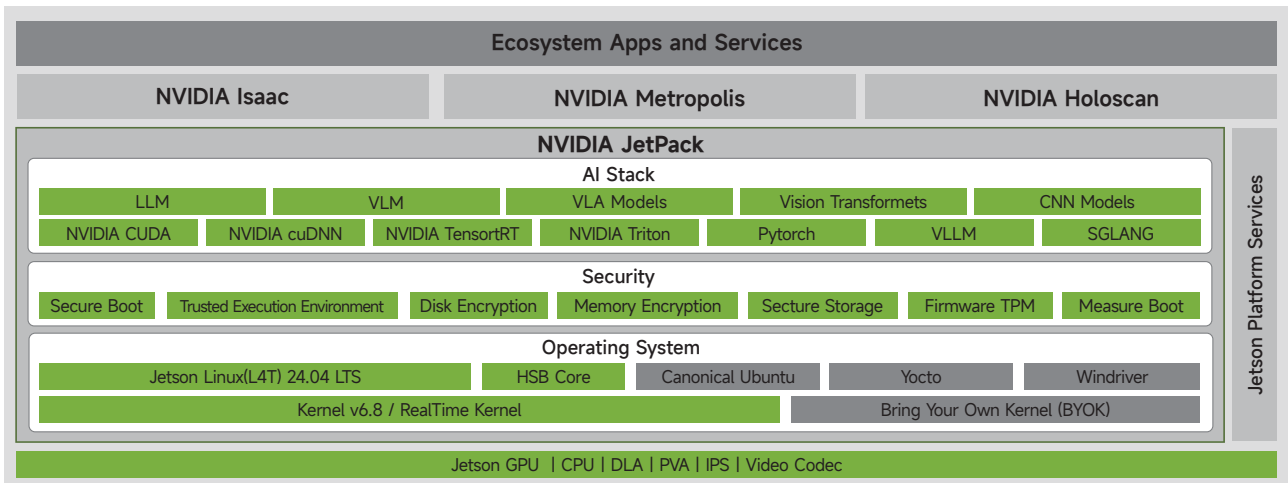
Ecosystem Apps and Services

NVIDIA Isaac

NVIDIA Metropolis

NVIDIA Holoscan

NVIDIA JetPack

AI Stack

LLM

VLM

VLA Models

Vision Transformets

CNN Models

NVIDIA CUDA

NVIDIA cuDNN

NVIDIA TensortRT

NVIDIA Triton

Pytorch

VLLM

SGLANG

Security

Secure Boot

Trusted Execution Environment

Disk Encryption

Memory Encryption

Secture Storage

Firmware TPM

Measure Boot

Operating System

Jetson Linux(L4T) 24.04 LTS

HSB Core

Canonical Ubuntu

Yocto

Windriver

Kernel v6.8 / RealTime Kernel

Bring Your Own Kernel (BYOK)

Jetson Platform Services

Jetson GPU | CPU | DLA | PVA | IPS | Video Codec